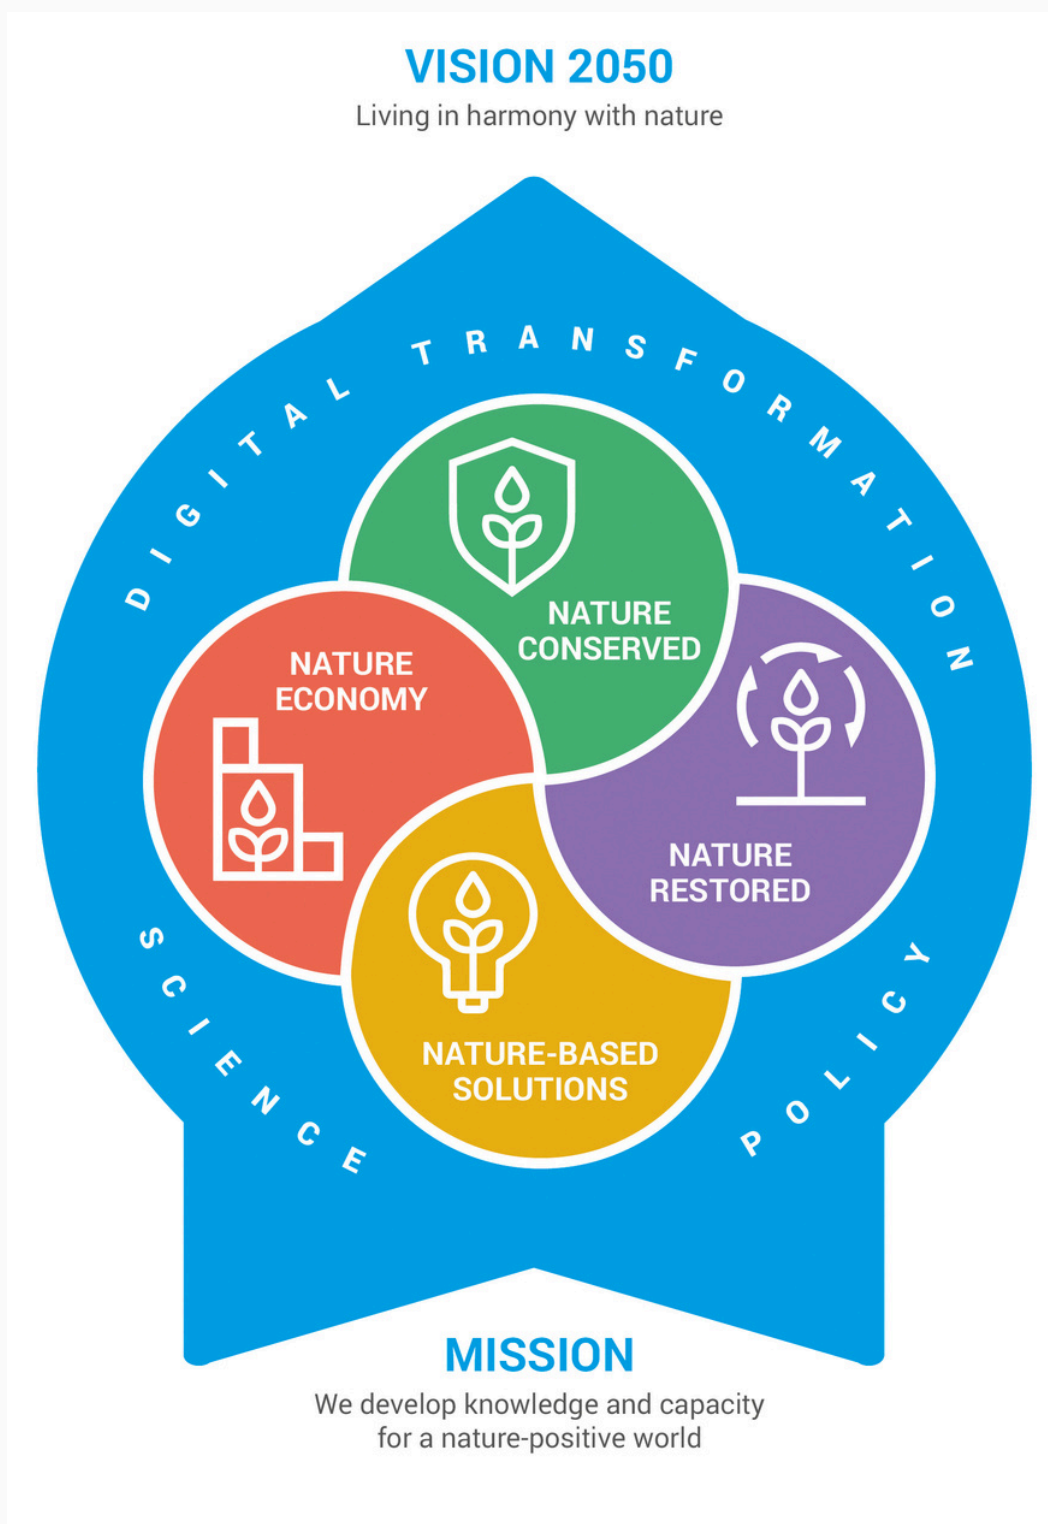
VISION 2050
Living in harmony with nature

DIGITAL TRANSFORMATION

NATURE CONSERVED

NATURE ECONOMY

NATURE RESTORED

NATURE-BASED SOLUTIONS

SCIENCE

POLICY

MISSION
We develop knowledge and capacity for a nature-positive world